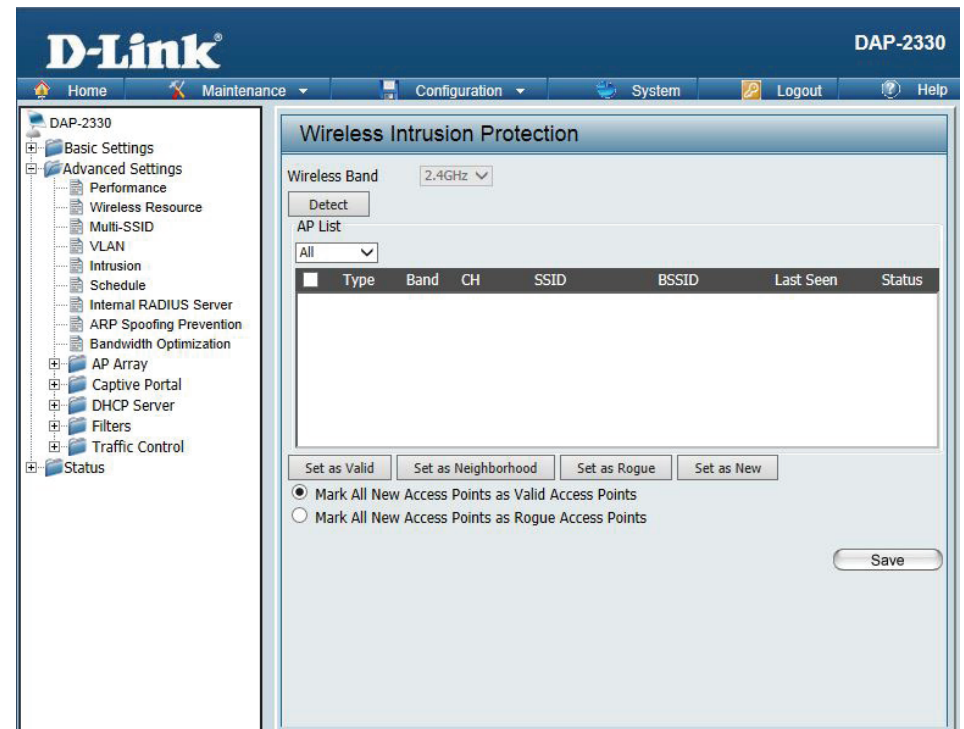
D-Link®

DAP-2330

Home
Maintenance
Configuration
System
Logout
Help

DAP-2330
Basic Settings
Advanced Settings
Performance
Wireless Resource
Multi-SSID
VLAN
Intrusion
Schedule
Internal RADIUS Server
ARP Spoofing Prevention
Bandwidth Optimization
AP Array
Captive Portal
DHCP Server
Filters
Traffic Control
Status

Wireless Intrusion Protection

Wireless Band 2.4GHz

Detect

AP List

All

| | Type | Band | CH | SSID | BSSID | Last Seen | Status |
|---|---|---|---|---|---|---|---|

Set as Valid
Set as Neighborhood
Set as Rogue
Set as New

Mark All New Access Points as Valid Access Points
Mark All New Access Points as Rogue Access Points

Save